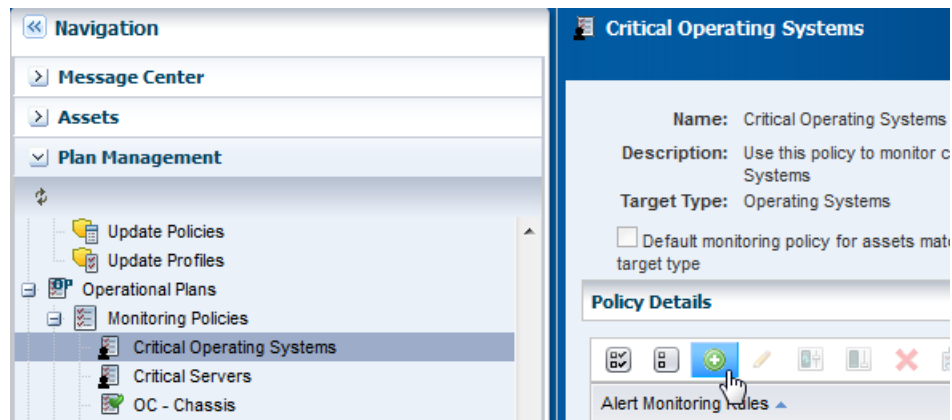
Navigation

Message Center

Assets

Plan Management

Update Policies

Update Profiles

Operational Plans

Monitoring Policies

Critical Operating Systems

Critical Servers

OC - Chassis

Critical Operating Systems

Name: Critical Operating Systems

Description: Use this policy to monitor c Systems

Target Type: Operating Systems

Default monitoring policy for assets mat target type

Policy Details

Alert Monitoring Rules